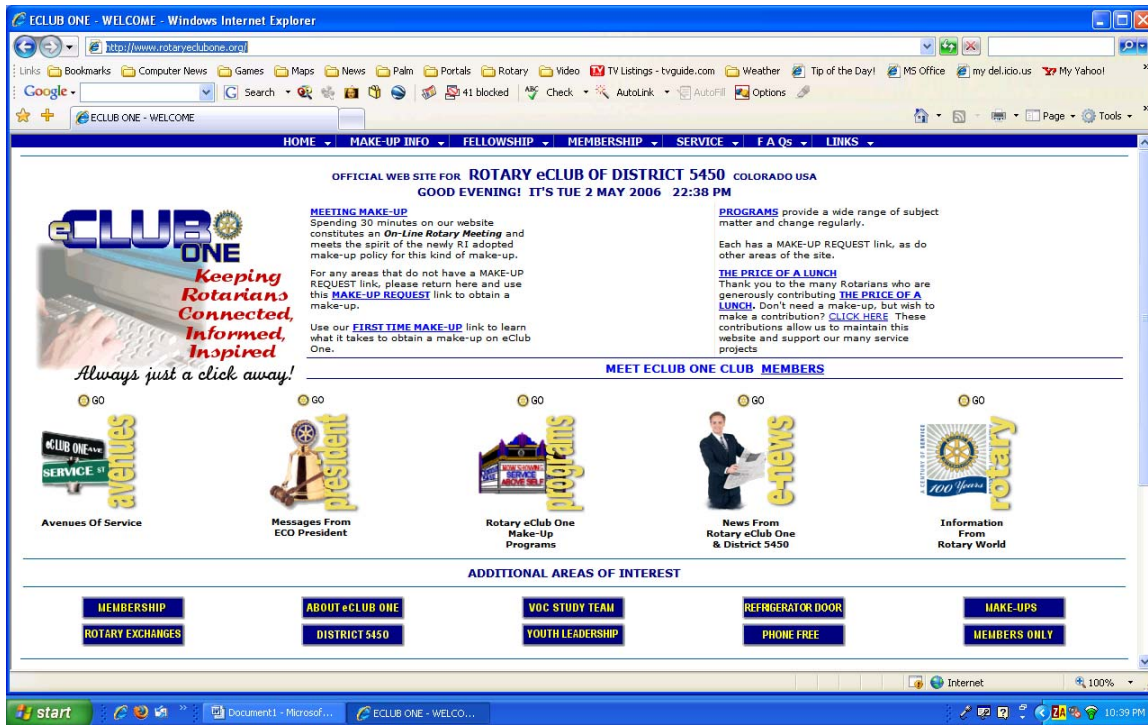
ECLUB ONE - WELCOME - Windows Internet Explorer

http://www.rotaryeclubone.org/

Links Bookmarks Computer News Games Maps News Palm Portals Rotary Video TV Listings - tvguide.com Weather Tip of the Day! MS Office my del.icio.us My Yahoo!

Google Search 41 blocked Check AutoLink AutoFill Options

ECLUB ONE - WELCOME

Page Tools

HOME MAKE-UP INFO FELLOWSHIP MEMBERSHIP SERVICE F A Qs LINKS

OFFICIAL WEB SITE FOR ROTARY eCLUB OF DISTRICT 5450 COLORADO USA
GOOD EVENING! IT'S TUE 2 MAY 2006 22:38 PM

eCLUB ONE
Keeping Rotarians Connected, Informed, Inspired
Always just a click away!

MEETING MAKE-UP
Spending 30 minutes on our website constitutes an On-Line Rotary Meeting and meets the spirit of the newly RI adopted make-up policy for this kind of make-up.

For any areas that do not have a MAKE-UP REQUEST link, please return here and use this MAKE-UP REQUEST link to obtain a make-up.

Use our FIRST TIME MAKE-UP link to learn what it takes to obtain a make-up on eClub One.

PROGRAMS provide a wide range of subject matter and change regularly.

Each has a MAKE-UP REQUEST link, as do other areas of the site.

THE PRICE OF A LUNCH
Thank you to the many Rotarians who are generously contributing THE PRICE OF A LUNCH. Don't need a make-up, but wish to make a contribution? CLICK HERE These contributions allow us to maintain this website and support our many service projects

MEET ECLUB ONE CLUB MEMBERS

GO GO GO GO GO

ECLUB ONE AVE
SERVICE ST
avenues
Avenues Of Service

president
Messages From ECO President

NOW SHOWING SERVICE ABOVE SELF
programs
Rotary eClub One Make-Up Programs

e-news
News From Rotary eClub One & District 5450

100 Years
rotary
Information From Rotary World

ADDITIONAL AREAS OF INTEREST

MEMBERSHIP
ROTARY EXCHANGES
ABOUT eCLUB ONE
DISTRICT 5450
VOC STUDY TEAM
YOUTH LEADERSHIP
REFRIGERATOR DOOR
PHONE FREE
MAKE-UPS
MEMBERS ONLY

Internet 100%

start Document1 - Microsof... ECLUB ONE - WELCO... 10:39 PM